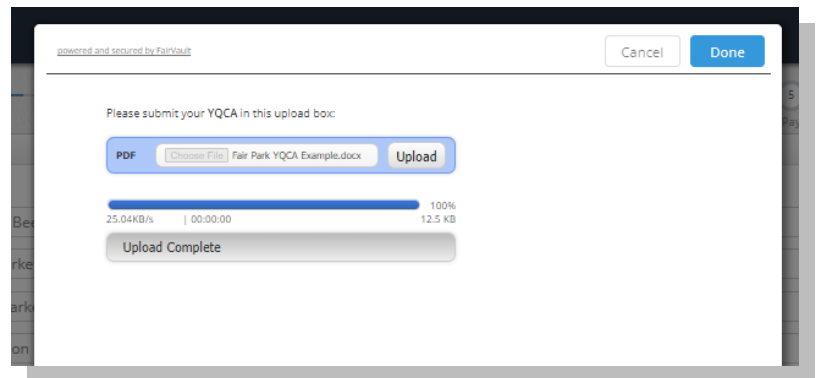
powered and secured by FairVault

Cancel

Done

Please submit your YQCA in this upload box:

PDF

Choose File

Fair Park YQCA Example.docx

Upload

100%

25.04KB/s | 00:00:00

12.5 KB

Upload Complete

5

Pay

Be

rke

rke

on